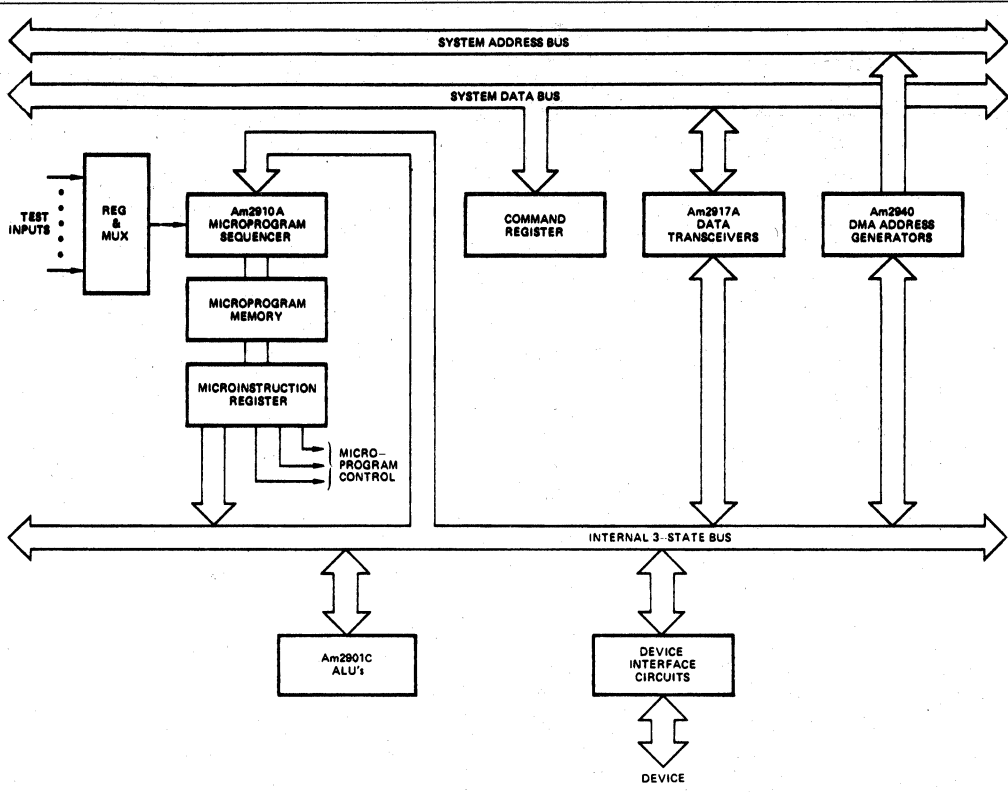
SYSTEM ADDRESS BUS

SYSTEM DATA BUS

TEST INPUTS

REG & MUX

Am2910A MICROPROGRAM SEQUENCER

MICROPROGRAM MEMORY

MICROINSTRUCTION REGISTER

MICRO-PROGRAM CONTROL

COMMAND REGISTER

Am2917A DATA TRANSCEIVERS

Am2940 DMA ADDRESS GENERATORS

INTERNAL 3-STATE BUS

Am2901C ALU's

DEVICE INTERFACE CIRCUITS

DEVICE